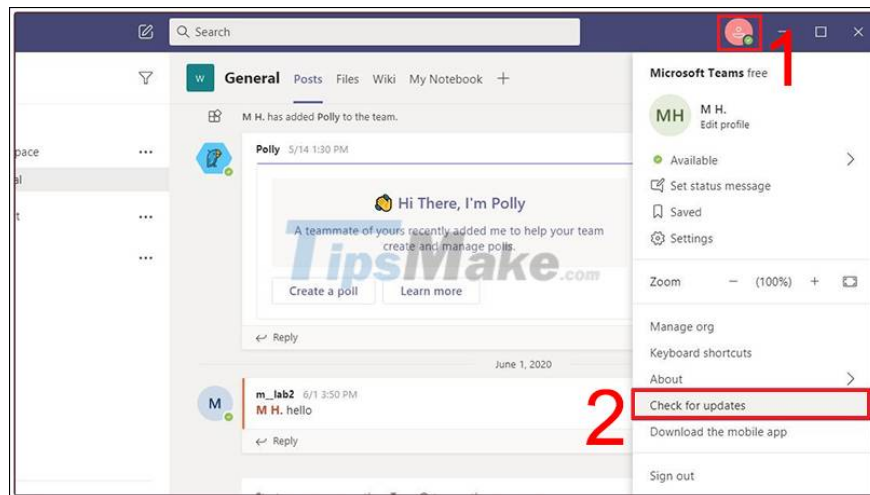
Search

1

pace

al

t

W General Posts Files Wiki My Notebook +

M H. has added Polly to the team.

Polly 5/14 1:30 PM

Hi There, I'm Polly

A teammate of yours recently added me to help your team create and manage polls.

Create a poll Learn more

Reply

June 1, 2020

M

m_lab2 6/1 3:50 PM
M H. hello

Reply

TipsMake.com

Microsoft Teams free

MH M H.
Edit profile

Available

Set status message

Saved

Settings

Zoom − (100%) +

Manage org

Keyboard shortcuts

About

2

Check for updates

Download the mobile app

Sign out